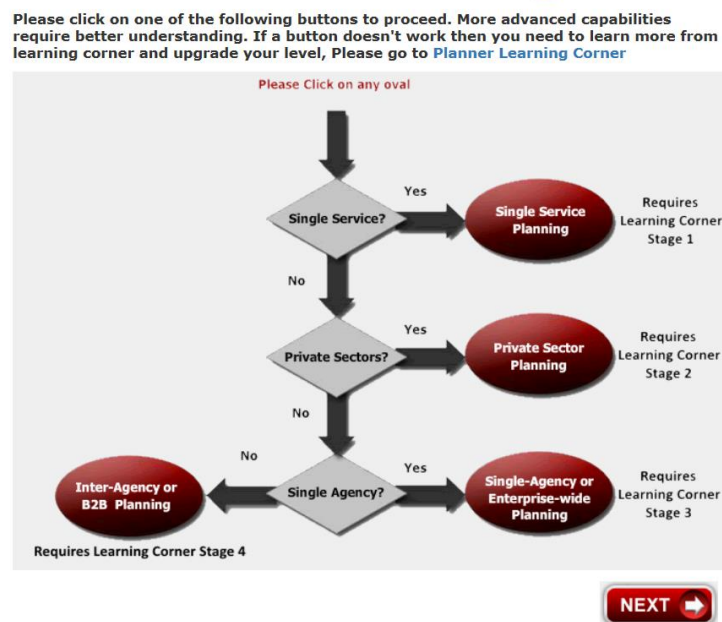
Please click on one of the following buttons to proceed. More advanced capabilities require better understanding. If a button doesn't work then you need to learn more from learning corner and upgrade your level, Please go to Planner Learning Corner

Please Click on any oval

Single Service?

Yes

Single Service Planning

Requires Learning Corner Stage 1

No

Private Sectors?

Yes

Private Sector Planning

Requires Learning Corner Stage 2

No

No

Single Agency?

Yes

Single-Agency or Enterprise-wide Planning

Requires Learning Corner Stage 3

Inter-Agency or B2B Planning

Requires Learning Corner Stage 4

NEXT